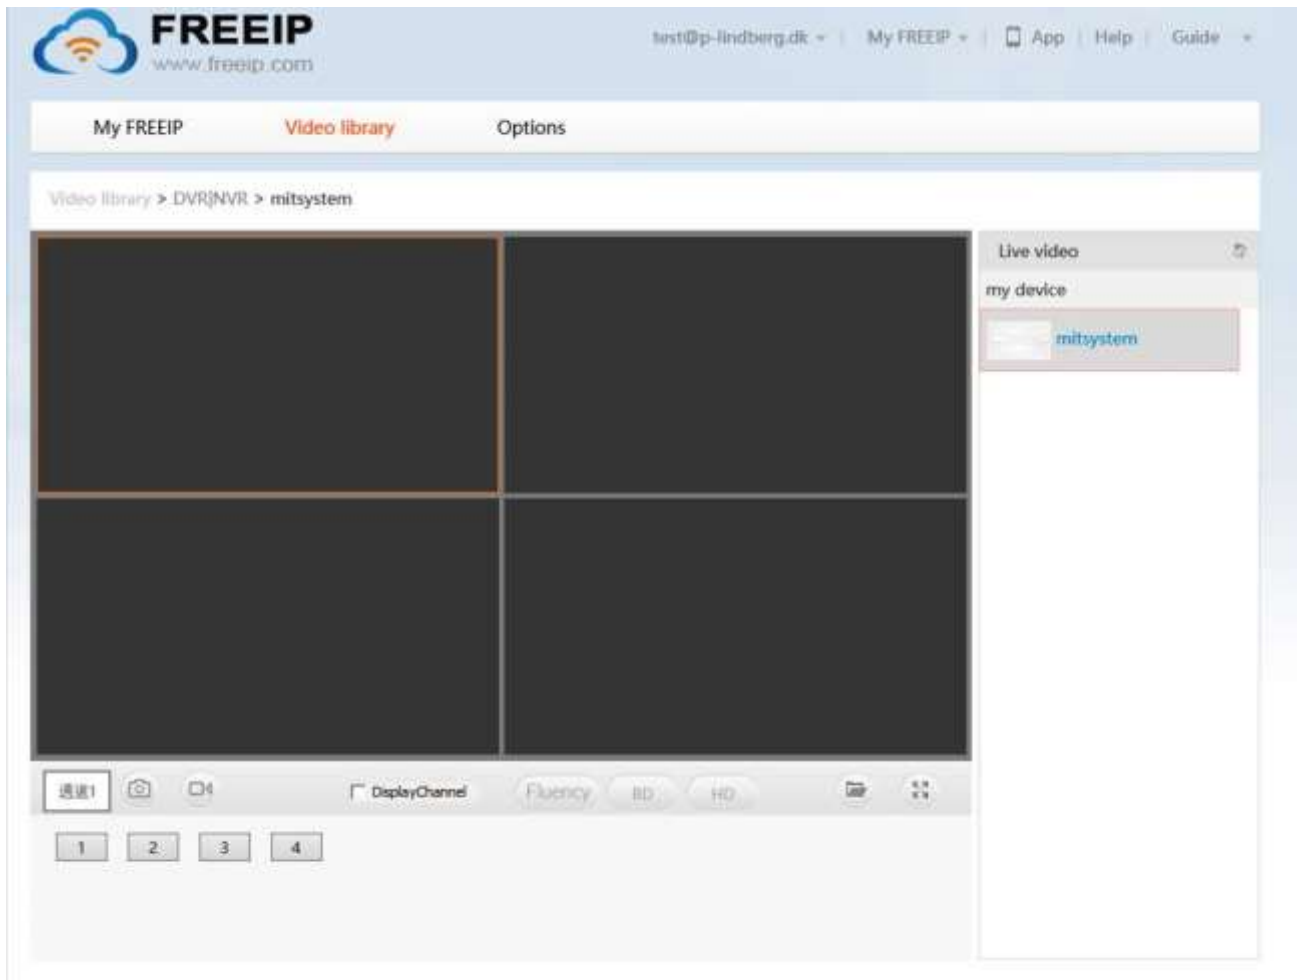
FREEIP
www.freeip.com

test@p-lindberg.dk | My FREEIP | App | Help | Guide

My FREEIP
Video library
Options

Video library > DVR|NVR > mitsystem

Live video
my device
mitsystem

通道1
DisplayChannel
Fluency
BD
HD

1
2
3
4